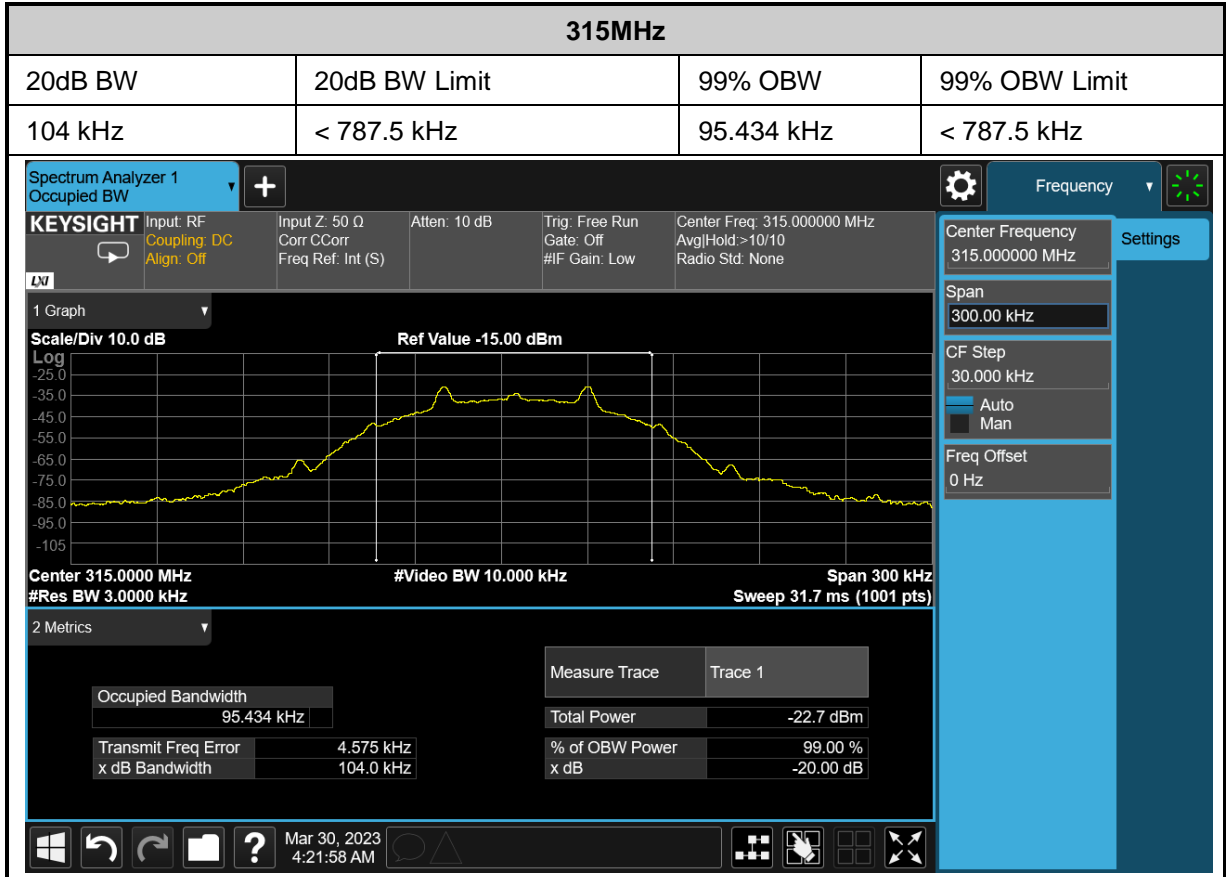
| 315MHz | | | |
|---|---|---|---|
| 20dB BW | 20dB BW Limit | 99% OBW | 99% OBW Limit |
| 104 kHz | < 787.5 kHz | 95.434 kHz | < 787.5 kHz |

Spectrum Analyzer 1
Occupied BW

Frequency

KEYSIGHT
Input: RF
Coupling: DC
Align: Off
Input Z: 50 Ω
Corr CCorr
Freq Ref: Int (S)
Atten: 10 dB
Trig: Free Run
Gate: Off
#IF Gain: Low
Center Freq: 315.000000 MHz
Avg|Hold:>10/10
Radio Std: None

LXI

1 Graph

Scale/Div 10.0 dB
Ref Value -15.00 dBm
Log
-25.0
-35.0
-45.0
-55.0
-65.0
-75.0
-85.0
-95.0
-105

Center 315.0000 MHz
#Video BW 10.000 kHz
Span 300 kHz
#Res BW 3.0000 kHz
Sweep 31.7 ms (1001 pts)

2 Metrics

| Measure Trace | Trace 1 |
|---|---|

Occupied Bandwidth
95.434 kHz

| Total Power | -22.7 dBm |
|---|---|

| Transmit Freq Error | 4.575 kHz |
|---|---|
| x dB Bandwidth | 104.0 kHz |

| % of OBW Power | 99.00 % |
|---|---|
| x dB | -20.00 dB |

Center Frequency
315.000000 MHz
Settings
Span
300.00 kHz
CF Step
30.000 kHz
Auto
Man
Freq Offset
0 Hz

Mar 30, 2023
4:21:58 AM